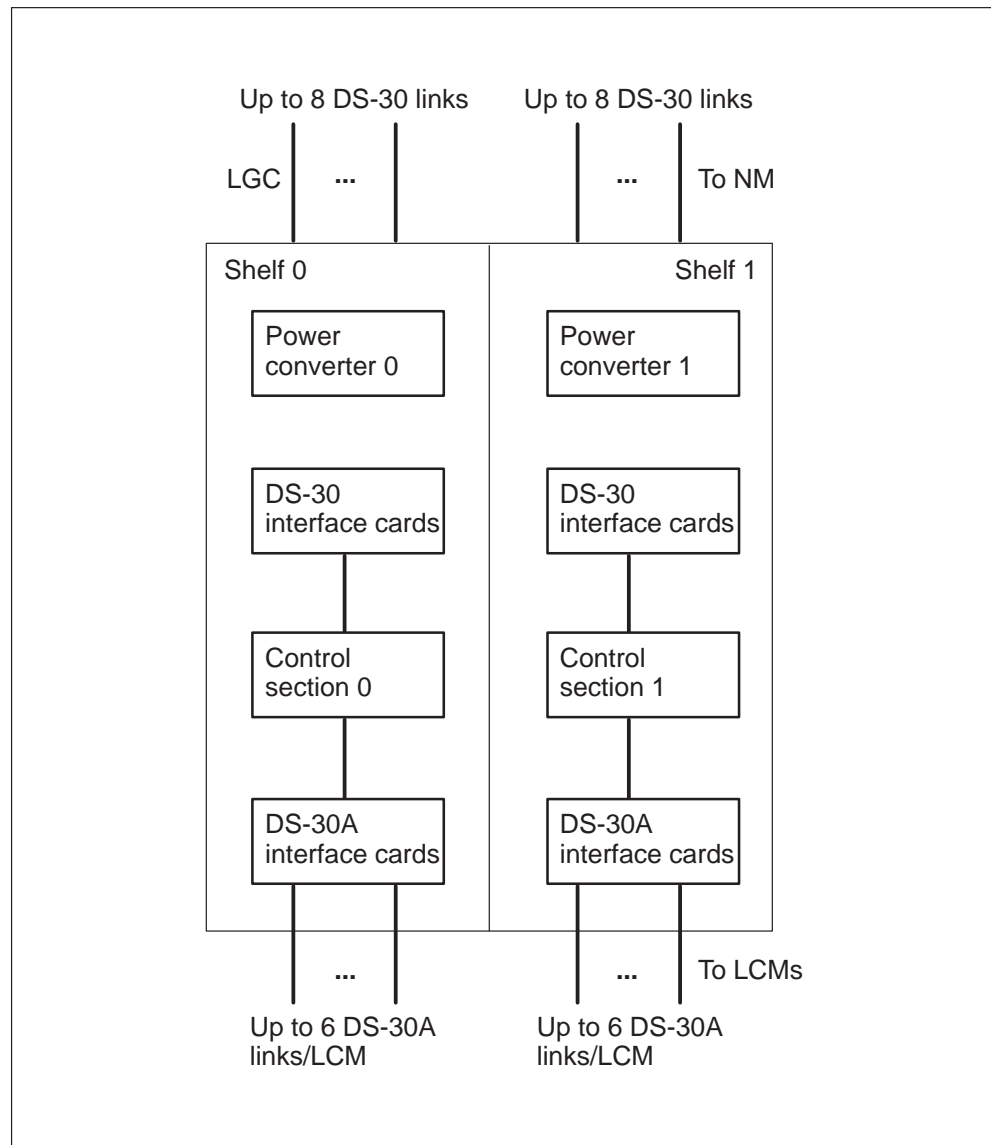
Up to 8 DS-30 links

Up to 8 DS-30 links

LGC

...

...

To NM

Shelf 0

Shelf 1

Power converter 0

Power converter 1

DS-30 interface cards

DS-30 interface cards

Control section 0

Control section 1

DS-30A interface cards

DS-30A interface cards

...

...

To LCMs

Up to 6 DS-30A links/LCM

Up to 6 DS-30A links/LCM